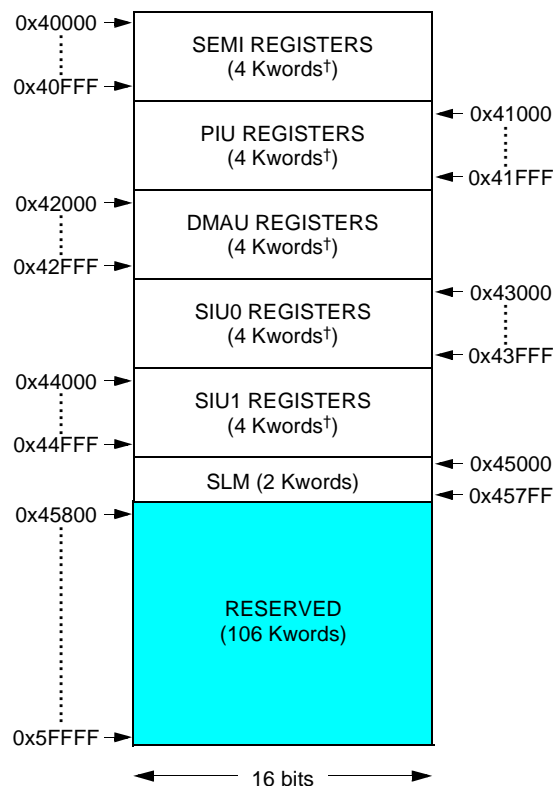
0x40000
0x40FFF
SEMI REGISTERS
(4 Kwords$^{\dagger}$)

0x41000
0x41FFF
PIU REGISTERS
(4 Kwords$^{\dagger}$)

0x42000
0x42FFF
DMAU REGISTERS
(4 Kwords$^{\dagger}$)

0x43000
0x43FFF
SIU0 REGISTERS
(4 Kwords$^{\dagger}$)

0x44000
0x44FFF
SIU1 REGISTERS
(4 Kwords$^{\dagger}$)

0x45000
0x457FF
SLM (2 Kwords)

0x45800
0x5FFFF
RESERVED
(106 Kwords)

16 bits